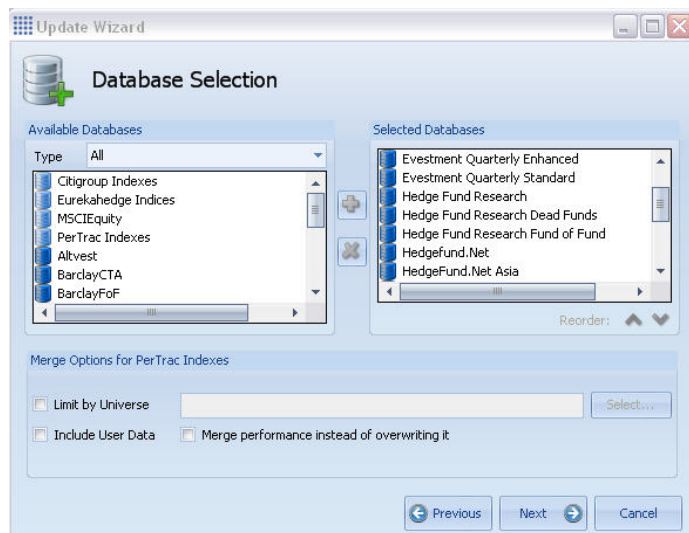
Update Wizard

Database Selection

Available Databases

Type All

Citigroup Indexes
Eurekahedge Indices
MSCIEquity
PerTrac Indexes
Altvest
BarclayCTA
BarclayFoF

Selected Databases

Evestment Quarterly Enhanced
Evestment Quarterly Standard
Hedge Fund Research
Hedge Fund Research Dead Funds
Hedge Fund Research Fund of Fund
Hedgefund.Net
HedgeFund.Net Asia

Reorder:

Merge Options for PerTrac Indexes

Limit by Universe

Select...

Include User Data

Merge performance instead of overwriting it

Previous

Next

Cancel